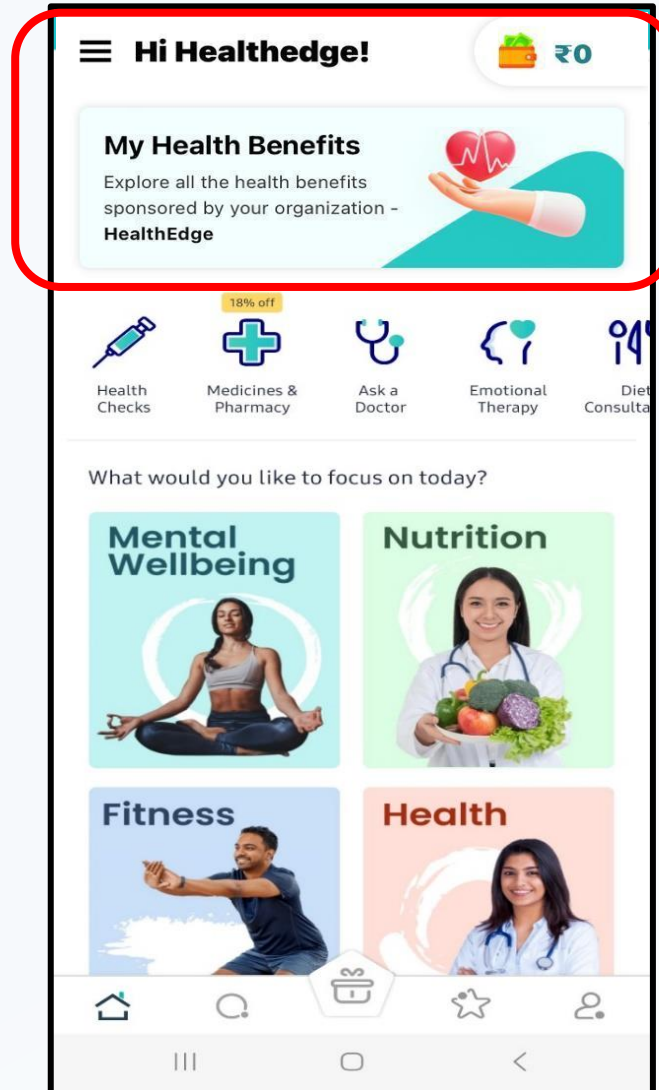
Hi Healthedge!

₹0

My Health Benefits

Explore all the health benefits sponsored by your organization - **HealthEdge**

18% off

Health Checks

Medicines & Pharmacy

Ask a Doctor

Emotional Therapy

Diet Consulta

What would you like to focus on today?

Mental Wellbeing

Nutrition

Fitness

Health